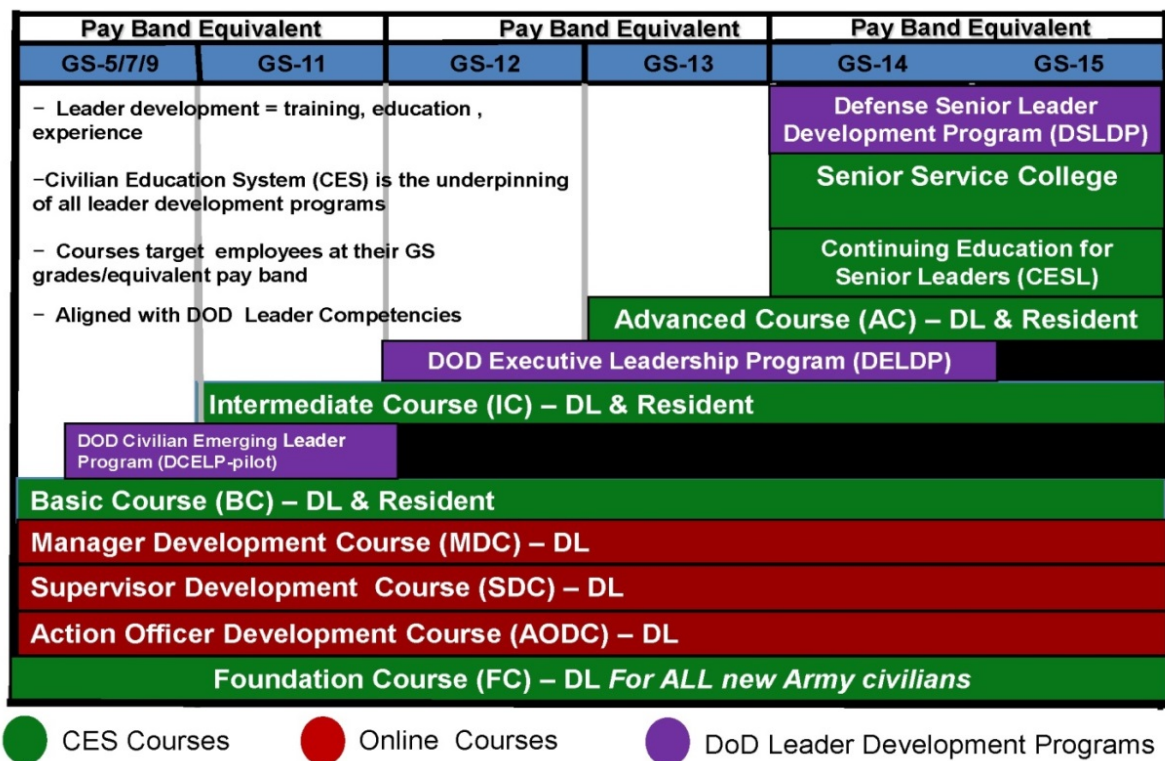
| Pay Band Equivalent | | Pay Band Equivalent | | Pay Band Equivalent | |
|---|---|---|---|---|---|
| GS-5/7/9 | GS-11 | GS-12 | GS-13 | GS-14 | GS-15 |

− Leader development = training, education , experience

−Civilian Education System (CES) is the underpinning of all leader development programs

− Courses target employees at their GS grades/equivalent pay band

− Aligned with DOD Leader Competencies

Defense Senior Leader Development Program (DSLDP)

Senior Service College

Continuing Education for Senior Leaders (CESL)

Advanced Course (AC) – DL & Resident

DOD Executive Leadership Program (DELDP)

Intermediate Course (IC) – DL & Resident

DOD Civilian Emerging Leader Program (DCELP-pilot)

Basic Course (BC) – DL & Resident

Manager Development Course (MDC) – DL

Supervisor Development Course (SDC) – DL

Action Officer Development Course (AODC) – DL

Foundation Course (FC) – DL *For ALL new Army civilians*

CES Courses

Online Courses

DoD Leader Development Programs